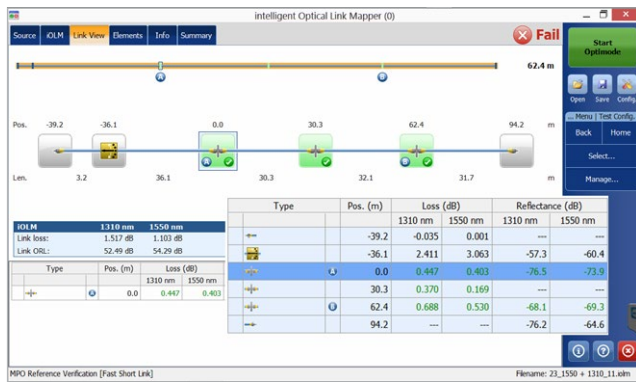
intelligent Optical Link Mapper (0)

Source | iOLM | Link View | Elements | Info | Summary

Fail

Start Optimode

62.4 m

A

B

Open | Save | Config

... Menu | Test Config.

Back | Home

Select...

Manage...

Pos. -39.2 -36.1 0.0 30.3 62.4 94.2 m

Len. 3.2 36.1 30.3 32.1 31.7 m

| iOLM | 1310 nm | 1550 nm |
|---|---|---|
| Link loss: | 1.517 dB | 1.103 dB |
| Link ORL: | 52.49 dB | 54.29 dB |

| Type | | Pos. (m) | Loss (dB) 1310 nm | Loss (dB) 1550 nm |
|---|---|---|---|---|
| | A | 0.0 | 0.447 | 0.403 |

| Type | | Pos. (m) | Loss (dB) 1310 nm | Loss (dB) 1550 nm | Reflectance (dB) 1310 nm | Reflectance (dB) 1550 nm |
|---|---|---|---|---|---|---|
| | | -39.2 | -0.035 | 0.001 | --- | --- |
| | | -36.1 | 2.411 | 3.063 | -57.3 | -60.4 |
| | A | 0.0 | 0.447 | 0.403 | -76.5 | -73.9 |
| | | 30.3 | 0.370 | 0.169 | --- | --- |
| | B | 62.4 | 0.688 | 0.530 | -68.1 | -69.3 |
| | | 94.2 | --- | --- | -76.2 | -64.6 |

MPO Reference Verification [Fast Short Link]

Filename: 23_1550 + 1310_11.iolm